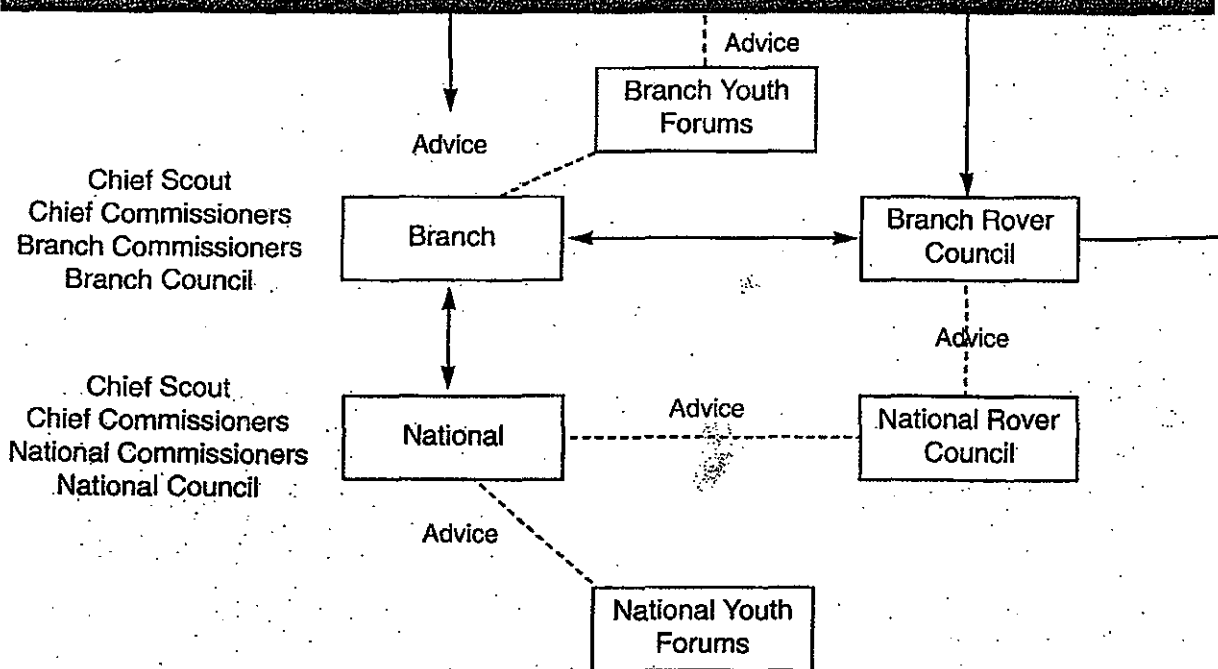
Advice

Branch Youth Forums

Advice

Chief Scout
Chief Commissioners
Branch Commissioners
Branch Council

Branch

Branch Rover Council

Advice

Chief Scout
Chief Commissioners
National Commissioners
National Council

National

Advice

National Rover Council

Advice

National Youth Forums